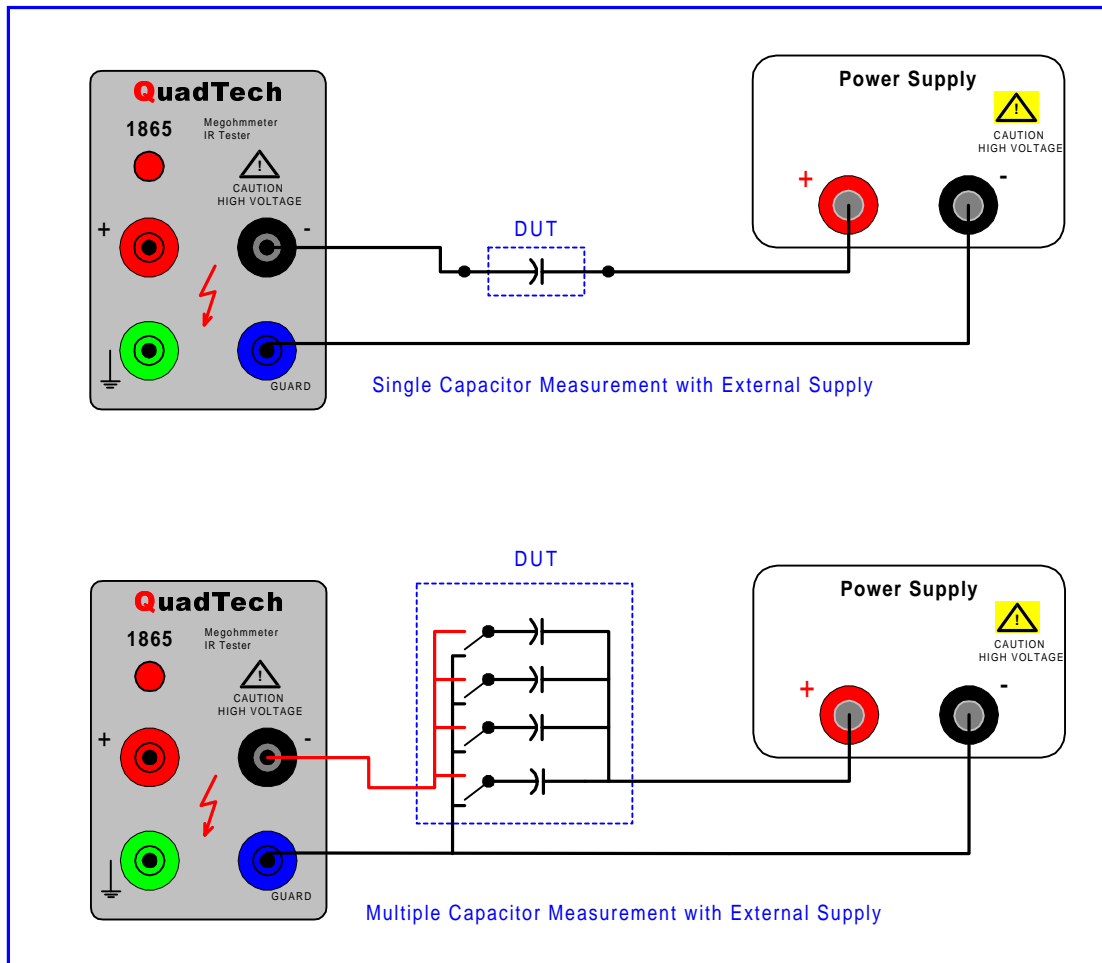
QuadTech
1865
Megohmmeter
IR Tester
CAUTION
HIGH VOLTAGE
+
-
GUARD

DUT

Power Supply
!
CAUTION
HIGH VOLTAGE
+
-

Single Capacitor Measurement with External Supply

QuadTech
1865
Megohmmeter
IR Tester
CAUTION
HIGH VOLTAGE
+
-
GUARD

DUT

Power Supply
!
CAUTION
HIGH VOLTAGE
+
-

Multiple Capacitor Measurement with External Supply